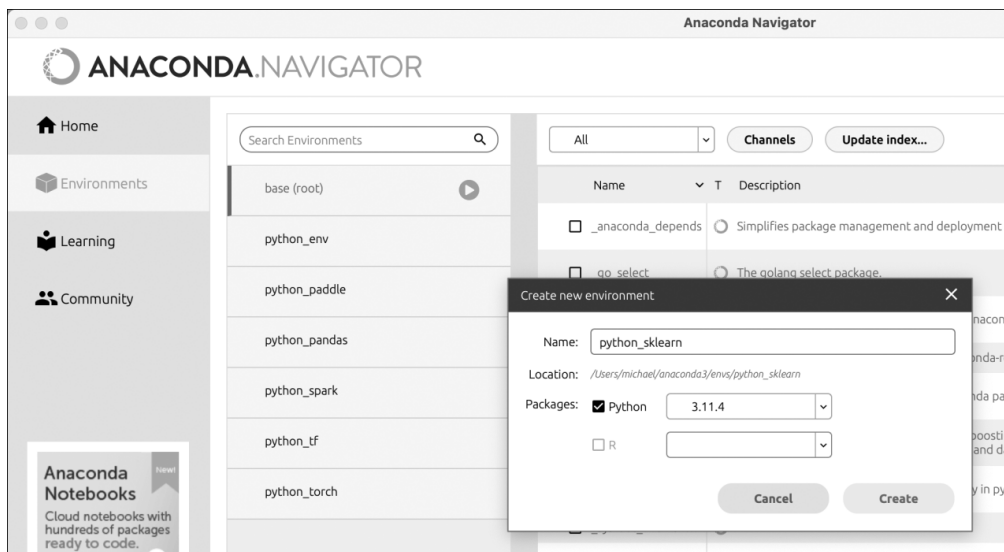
Anaconda Navigator

ANACONDA.NAVIGATOR

Home

Environments

Learning

Community

Anaconda Notebooks
New!
Cloud notebooks with hundreds of packages ready to code.

Search Environments

base (root)

python_env

python_paddle

python_pandas

python_spark

python_tf

python_torch

All

Channels

Update index...

Name

T

Description

_anaconda_depends

Simplifies package management and deployment

go_select

The golang select package.

naco

nda-

da pa

oost
and d

y in p

Create new environment

Name: python_sklearn

Location: /Users/michael/anaconda3/envs/python_sklearn

Packages: Python 3.11.4

R

Cancel

Create